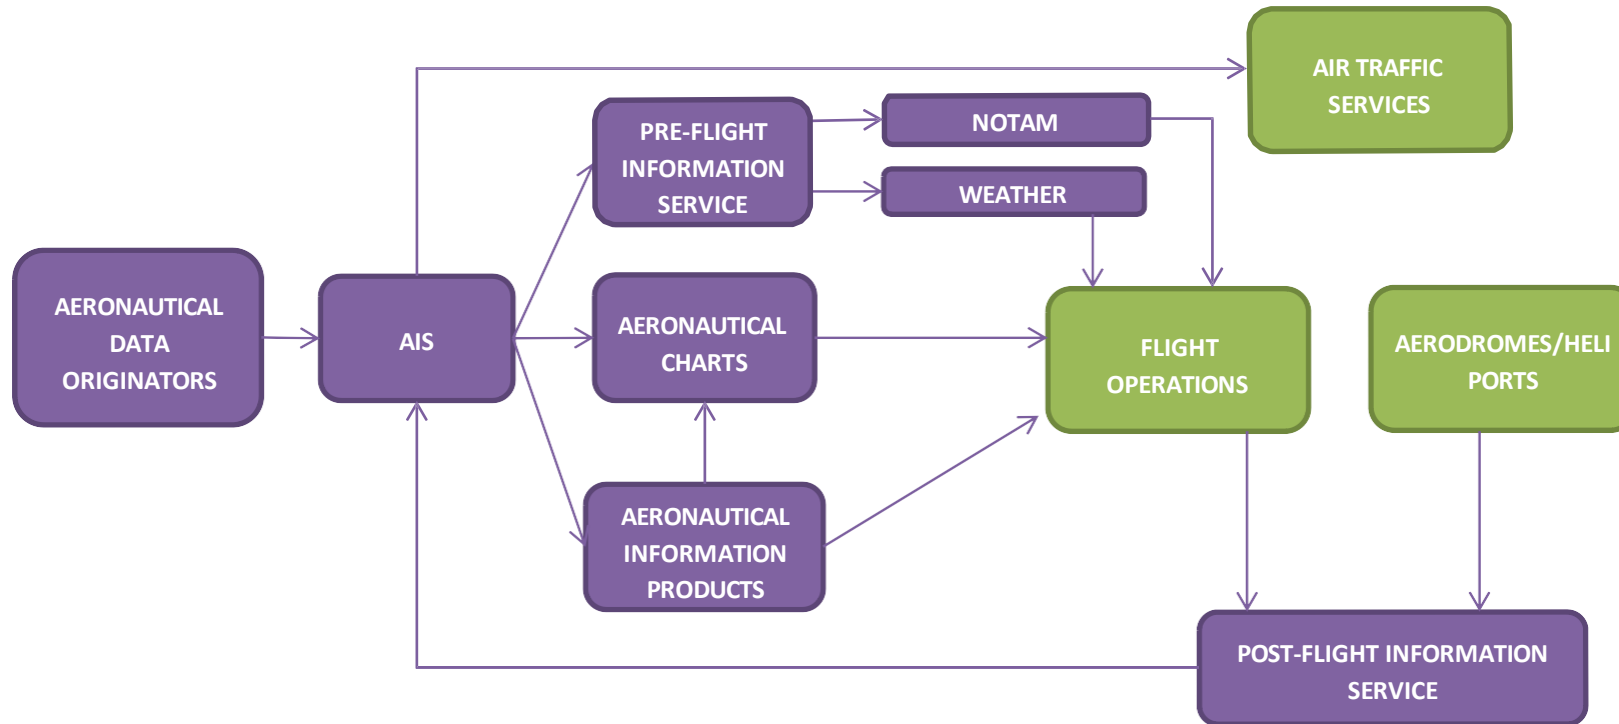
AIR TRAFFIC SERVICES

PRE-FLIGHT INFORMATION SERVICE

NOTAM

WEATHER

AERONAUTICAL DATA ORIGINATORS

AIS

AERONAUTICAL CHARTS

FLIGHT OPERATIONS

AERODROMES/HELI PORTS

AERONAUTICAL INFORMATION PRODUCTS

POST-FLIGHT INFORMATION SERVICE